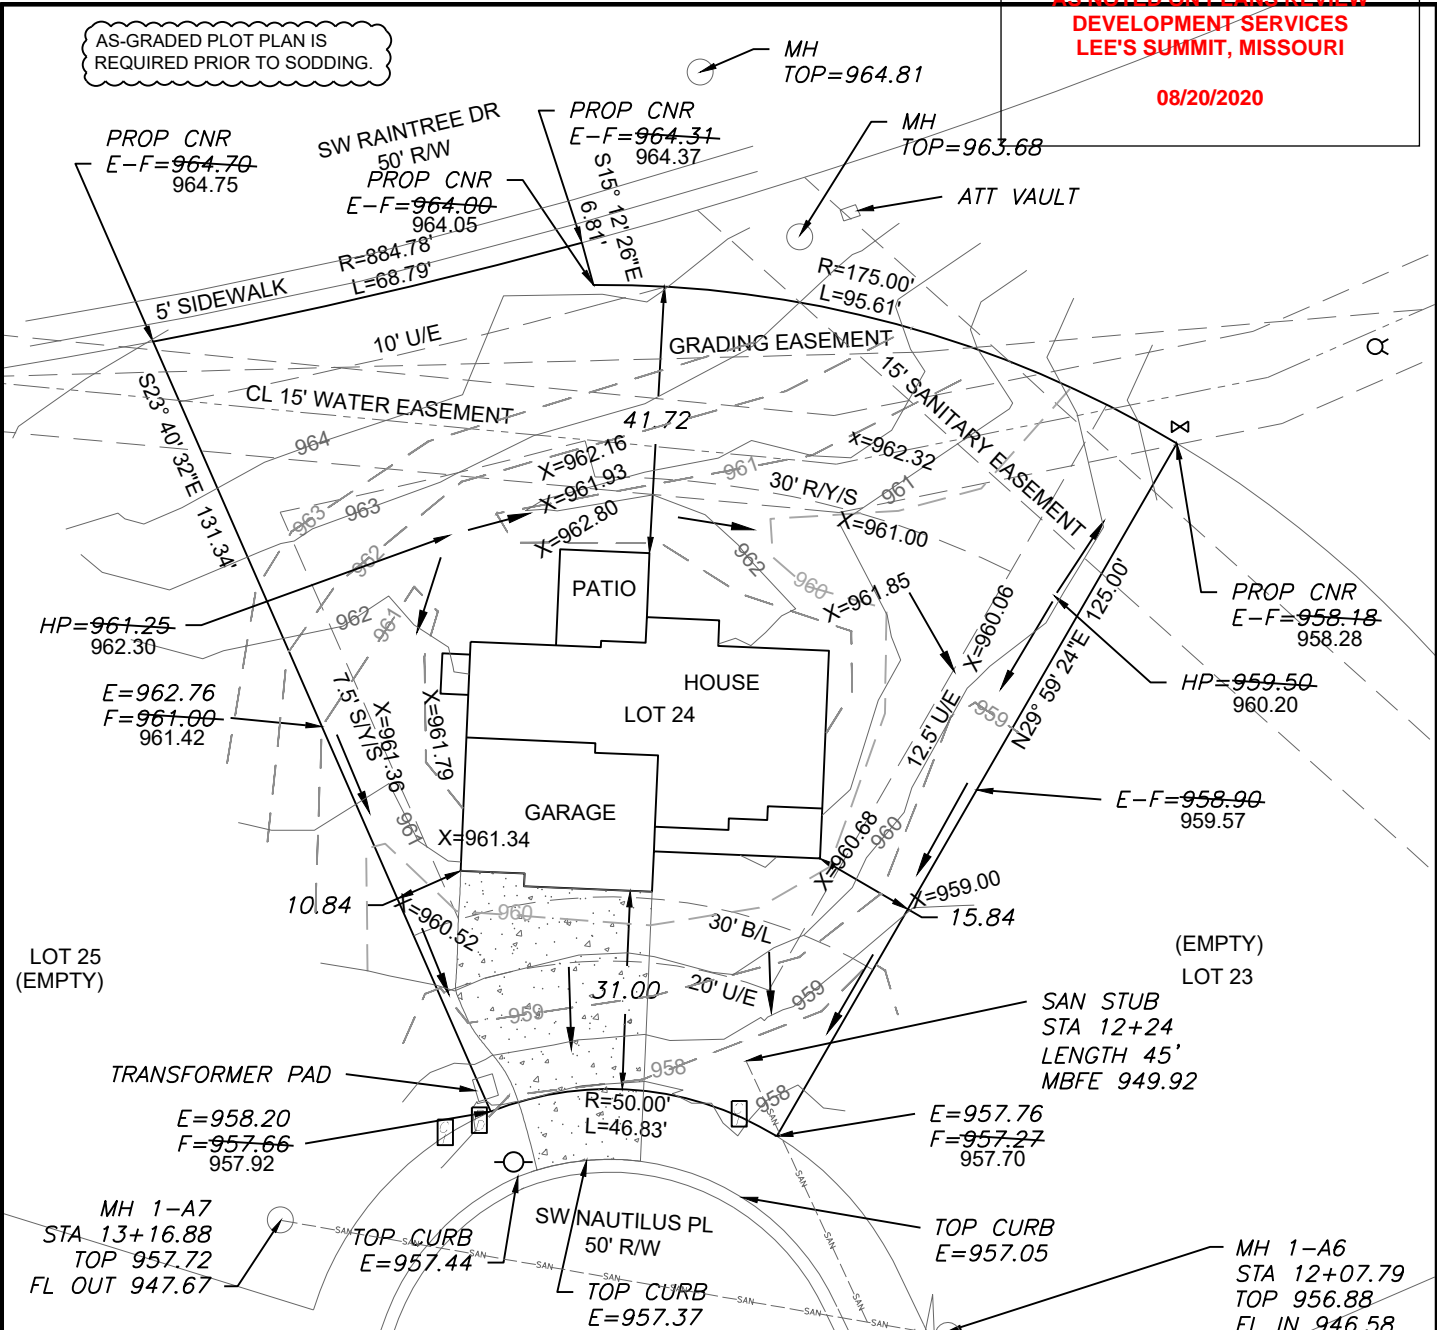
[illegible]
DEVELOPMENT SERVICES
LEE'S SUMMIT, MISSOURI
08/20/2020

AS-GRADED PLOT PLAN IS REQUIRED PRIOR TO SODDING.

MH
TOP=964.81

PROP CNR
E-F=964.31
964.37

MH
TOP=963.68

ATT VAULT

PROP CNR
E-F=964.70
964.75

SW RAINTREE DR
50' R/W

PROP CNR
E-F=964.00
964.05

S15° 12' 26"E
6.81'

R=884.78'
L=68.79'

5' SIDEWALK

R=175.00'
L=95.61'

10' U/E

GRADING EASEMENT

CL 15' WATER EASEMENT

15' SANITARY EASEMENT

41.72

S23° 40' 32"E 131.34'

964

X=962.16
X=961.93
X=962.80

961

X=962.32

30' R/Y/S

961

963
963

X=961.00

962

962

960

PATIO

X=961.85

HP=961.25
962.30

962
961

X=960.06

N29° 59' 24"E 125.00'

PROP CNR
E-F=958.18
958.28

HP=959.50
960.20

E=962.76
F=961.00
961.42

7.5' S/Y/S

X=961.36

X=961.79

HOUSE
LOT 24

12.5' U/E

959

961

GARAGE

X=961.34

E-F=958.90
959.57

X=960.68

960

X=959.00

10.84

X=960.52

960

15.84

30' B/L

LOT 25
(EMPTY)

(EMPTY)
LOT 23

31.00

20' U/E

959

959

SAN STUB
STA 12+24
LENGTH 45'
MBFE 949.92

958

TRANSFORMER PAD

958

R=50.00'
L=46.83'

E=958.20
F=957.66
957.92

E=957.76
F=957.27
957.70

MH 1-A7
STA 13+16.88
TOP 957.72
FL OUT 947.67

TOP CURB
E=957.44

SW NAUTILUS PL
50' R/W

TOP CURB
E=957.05

TOP CURB
E=957.37

MH 1-A6
STA 12+07.79
TOP 956.88
FL IN 946.58